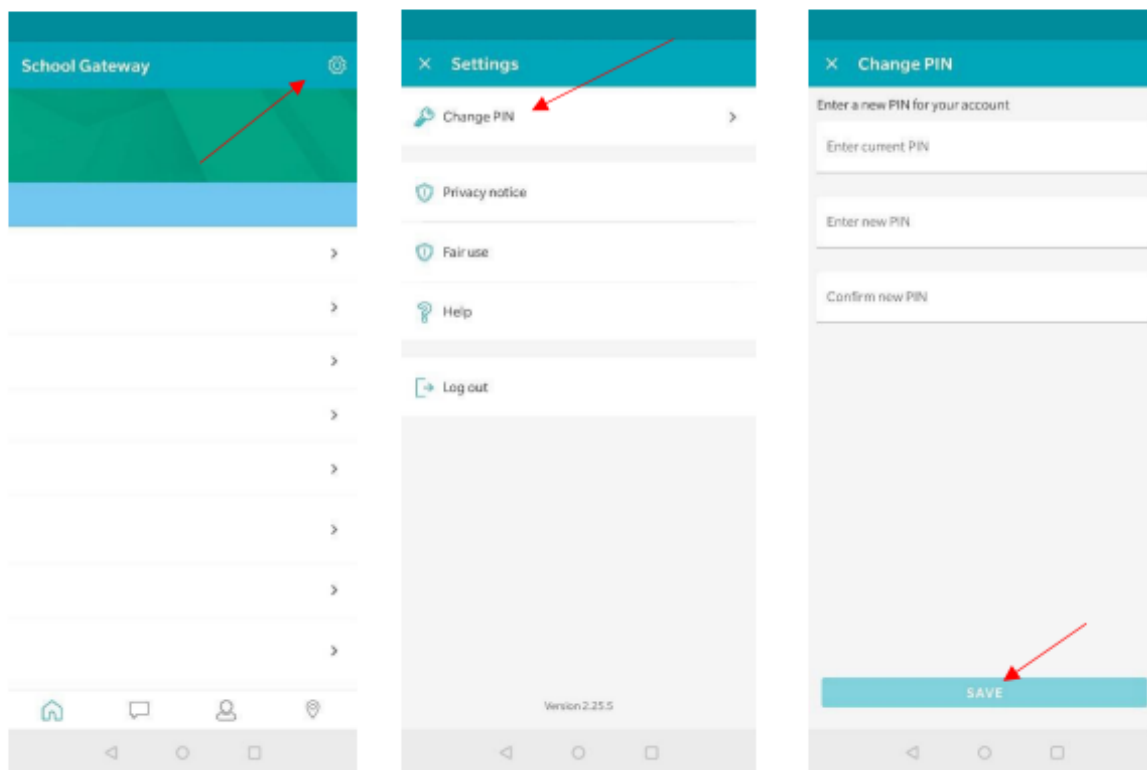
School Gateway

× Settings

Change PIN

Privacy notice

Fair use

Help

Log out

Version 2.25.5

× Change PIN

Enter a new PIN for your account

Enter current PIN

Enter new PIN

Confirm new PIN

SAVE